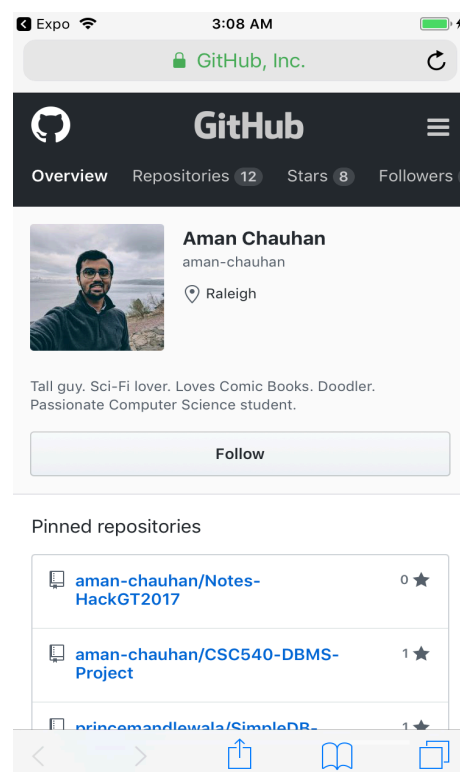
Expo 3:08 AM

GitHub, Inc.

GitHub

Overview Repositories 12 Stars 8 Followers

Aman Chauhan
aman-chauhan
Raleigh

Tall guy. Sci-Fi lover. Loves Comic Books. Doodler. Passionate Computer Science student.

Follow

Pinned repositories

aman-chauhan/Notes-HackGT2017 0

aman-chauhan/CSC540-DBMS-Project 1

princemandlewala/SimpleDB-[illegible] 1